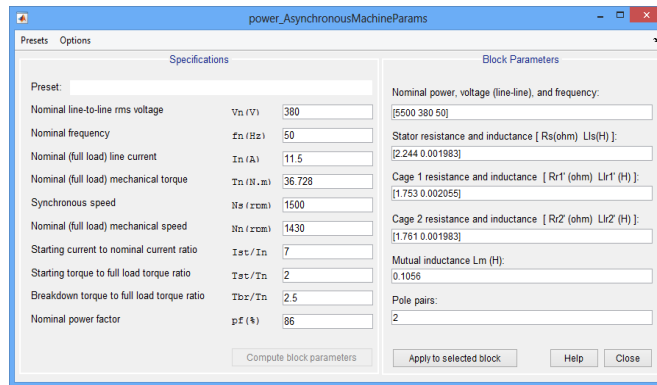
power_AsynchronousMachineParams

Presets Options

Specifications

Preset:

| | | |
|---|---|---|
| Nominal line-to-line rms voltage | Vn(V) | 380 |
| Nominal frequency | fn(Hz) | 50 |
| Nominal (full load) line current | In(A) | 11.5 |
| Nominal (full load) mechanical torque | Tn(N.m) | 36.728 |
| Synchronous speed | Ns(rpm) | 1500 |
| Nominal (full load) mechanical speed | Nn(rpm) | 1430 |
| Starting current to nominal current ratio | Ist/In | 7 |
| Starting torque to full load torque ratio | Tst/Tn | 2 |
| Breakdown torque to full load torque ratio | Tbr/Tn | 2.5 |
| Nominal power factor | pf(%) | 86 |

Compute block parameters

Block Parameters

Nominal power, voltage (line-line), and frequency:

[5500 380 50]

Stator resistance and inductance [ Rs(ohm) Lls(H) ]:

[2.244 0.001983]

Cage 1 resistance and inductance [ Rr1' (ohm) Llr1' (H) ]:

[1.753 0.002055]

Cage 2 resistance and inductance [ Rr2' (ohm) Llr2' (H) ]:

[1.761 0.001983]

Mutual inductance Lm (H):

0.1056

Pole pairs:

2

Apply to selected block

Help

Close